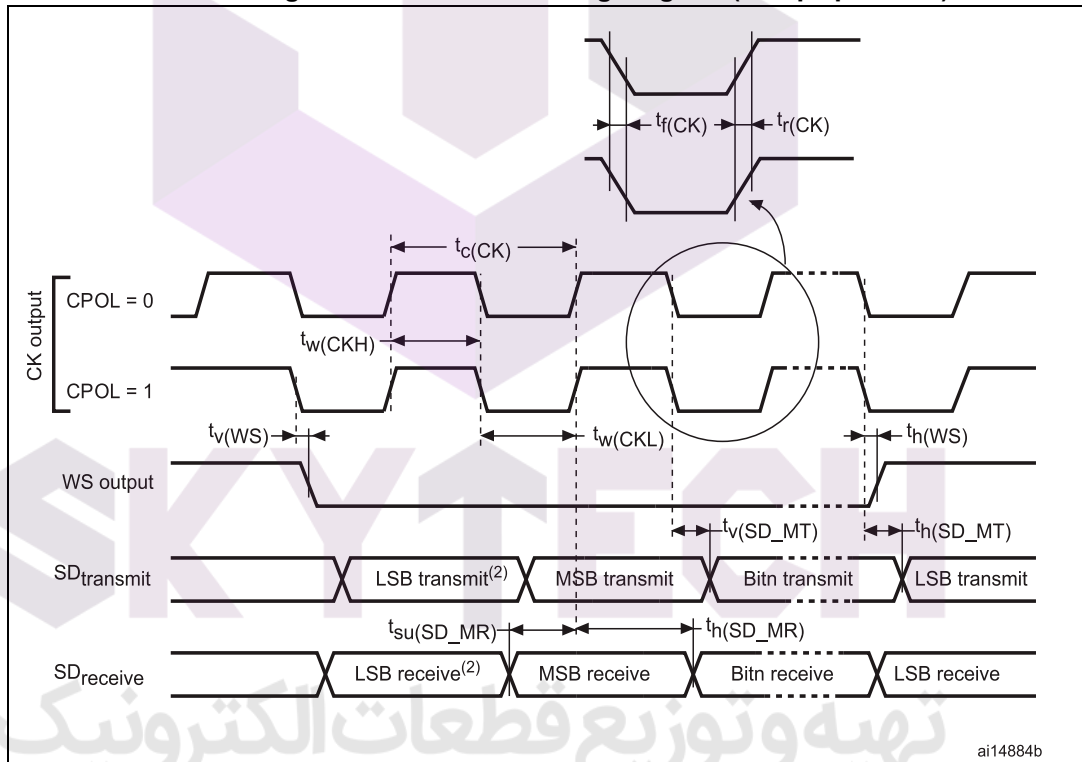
$t_{f(CK)}$ $t_{r(CK)}$

$t_{c(CK)}$

CK output

CPOL = 0

$t_{w(CKH)}$

CPOL = 1

$t_{v(WS)}$

$t_{w(CKL)}$

$t_{h(WS)}$

WS output

$t_{v(SD\_MT)}$ $t_{h(SD\_MT)}$

$SD_{transmit}$ LSB transmit$^{(2)}$ MSB transmit Bitn transmit LSB transmit

$t_{su(SD\_MR)}$ $t_{h(SD\_MR)}$

$SD_{receive}$ LSB receive$^{(2)}$ MSB receive Bitn receive LSB receive

SKYTECH

تهیه و توزیع قطعات الکترونیک

ai14884b